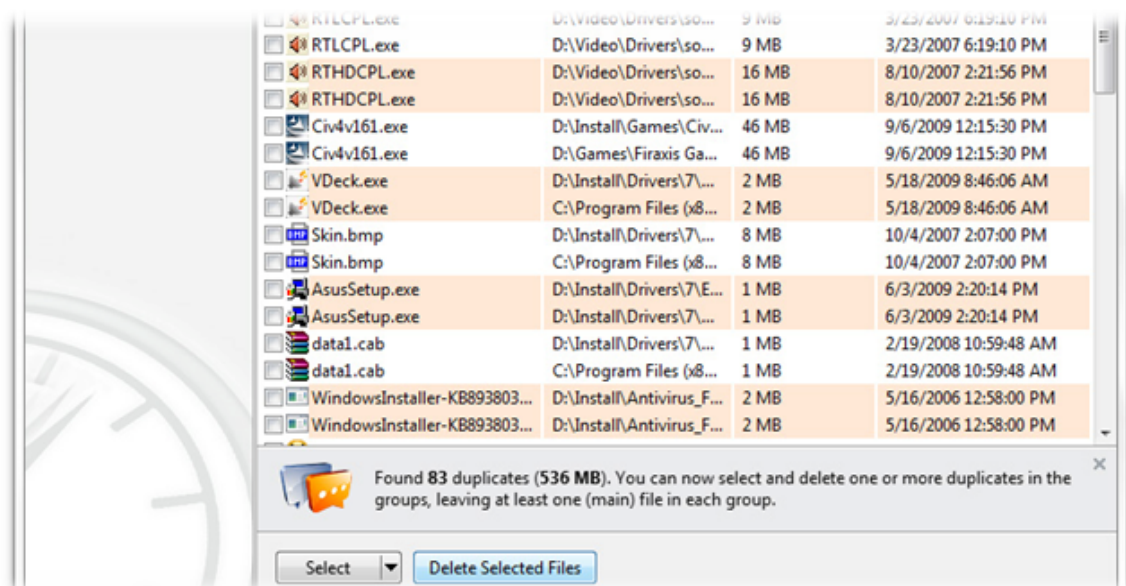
| | | | |
|---|---|---|---|
| RTLCPL.exe | D:\Video\Drivers\so... | 9 MB | 3/23/2007 6:19:10 PM |
| RTLCPL.exe | D:\Video\Drivers\so... | 9 MB | 3/23/2007 6:19:10 PM |
| RTHDCPL.exe | D:\Video\Drivers\so... | 16 MB | 8/10/2007 2:21:56 PM |
| RTHDCPL.exe | D:\Video\Drivers\so... | 16 MB | 8/10/2007 2:21:56 PM |
| Civ4v161.exe | D:\Install\Games\Civ... | 46 MB | 9/6/2009 12:15:30 PM |
| Civ4v161.exe | D:\Games\Firaxis Ga... | 46 MB | 9/6/2009 12:15:30 PM |
| VDeck.exe | D:\Install\Drivers\7\... | 2 MB | 5/18/2009 8:46:06 AM |
| VDeck.exe | C:\Program Files (x8... | 2 MB | 5/18/2009 8:46:06 AM |
| Skin.bmp | D:\Install\Drivers\7\... | 8 MB | 10/4/2007 2:07:00 PM |
| Skin.bmp | C:\Program Files (x8... | 8 MB | 10/4/2007 2:07:00 PM |
| AsusSetup.exe | D:\Install\Drivers\7\E... | 1 MB | 6/3/2009 2:20:14 PM |
| AsusSetup.exe | D:\Install\Drivers\7\... | 1 MB | 6/3/2009 2:20:14 PM |
| data1.cab | D:\Install\Drivers\7\... | 1 MB | 2/19/2008 10:59:48 AM |
| data1.cab | C:\Program Files (x8... | 1 MB | 2/19/2008 10:59:48 AM |
| WindowsInstaller-KB893803... | D:\Install\Antivirus_F... | 2 MB | 5/16/2006 12:58:00 PM |
| WindowsInstaller-KB893803... | D:\Install\Antivirus_F... | 2 MB | 5/16/2006 12:58:00 PM |

Found **83** duplicates (**536 MB**). You can now select and delete one or more duplicates in the groups, leaving at least one (main) file in each group.

Select

Delete Selected Files